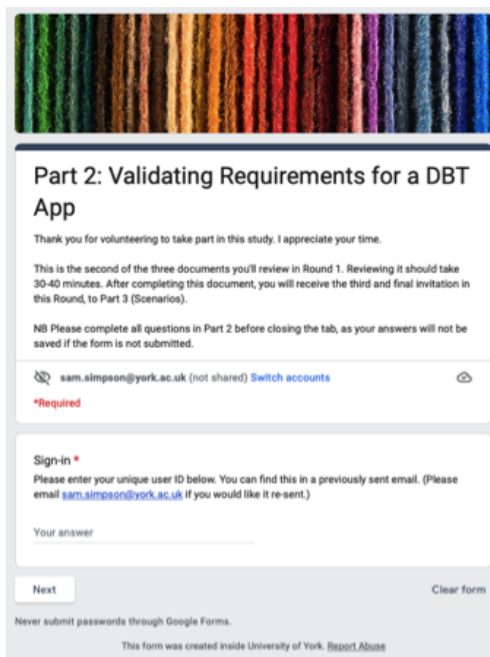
Part 2: Validating Requirements for a DBT App

Thank you for volunteering to take part in this study. I appreciate your time.

This is the second of the three documents you'll review in Round 1. Reviewing it should take 30-40 minutes. After completing this document, you will receive the third and final invitation in this Round, to Part 3 (Scenarios).

NB Please complete all questions in Part 2 before closing the tab, as your answers will not be saved if the form is not submitted.

sam.simpson@york.ac.uk (not shared) Switch accounts

*Required

Sign-in *

Please enter your unique user ID below. You can find this in a previously sent email. (Please email sam.simpson@york.ac.uk if you would like it re-sent.)

Your answer

Next

Clear form

Never submit passwords through Google Forms.

This form was created inside University of York. Report Abuse